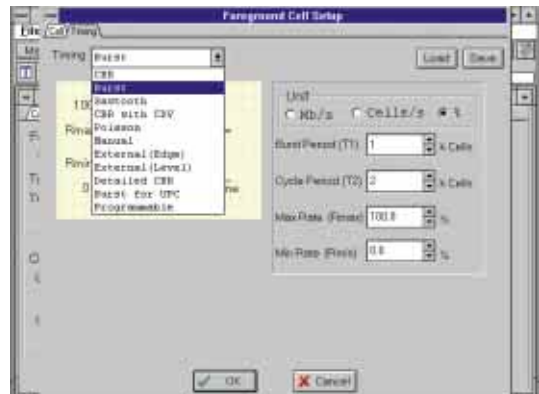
Foreground Cell Setup

Cell Timing

Timing Burst

Load Save

CBR
Burst
Sawtooth
CBR with CDV
Poisson
Manual
External(Edge)
External(Level)
Detailed CBR
Burst for UPC
Programmable

Unit
Mb/s Cells/s %

Burst Period (T1) 1 k Cells

Cycle Period (T2) 2 k Cells

Max Rate (Rmax) 100.0 %

Min Rate (Rmin) 0.0 %

OK

Cancel